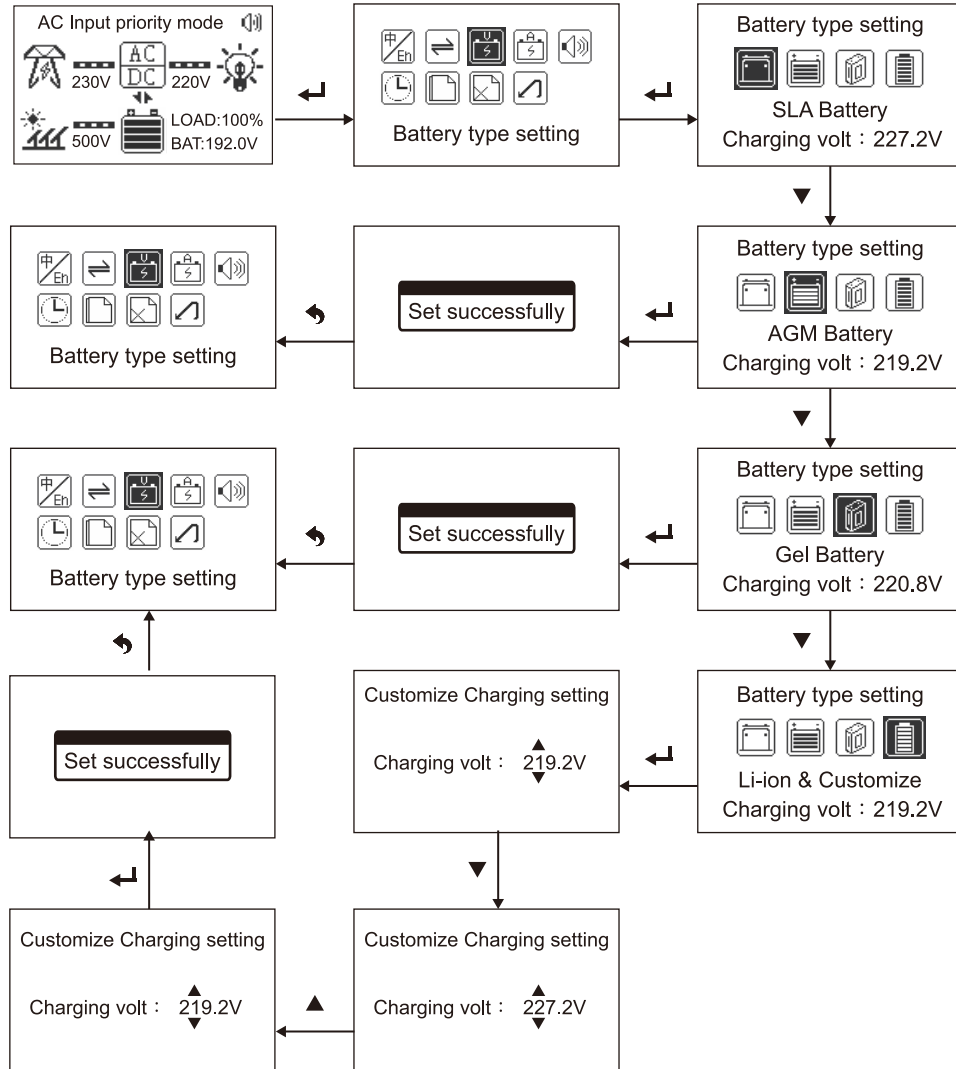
AC Input priority mode

AC
DC

230V

220V

500V

LOAD:100%
BAT:192.0V

中/Eh

Battery type setting

Battery type setting

SLA Battery
Charging volt：227.2V

中/Eh

Battery type setting

Set successfully

Battery type setting

AGM Battery
Charging volt：219.2V

中/Eh

Battery type setting

Set successfully

Battery type setting

Gel Battery
Charging volt：220.8V

Set successfully

Customize Charging setting

Charging volt： 219.2V

Battery type setting

Li-ion & Customize
Charging volt：219.2V

Customize Charging setting

Charging volt： 219.2V

Customize Charging setting

Charging volt： 227.2V